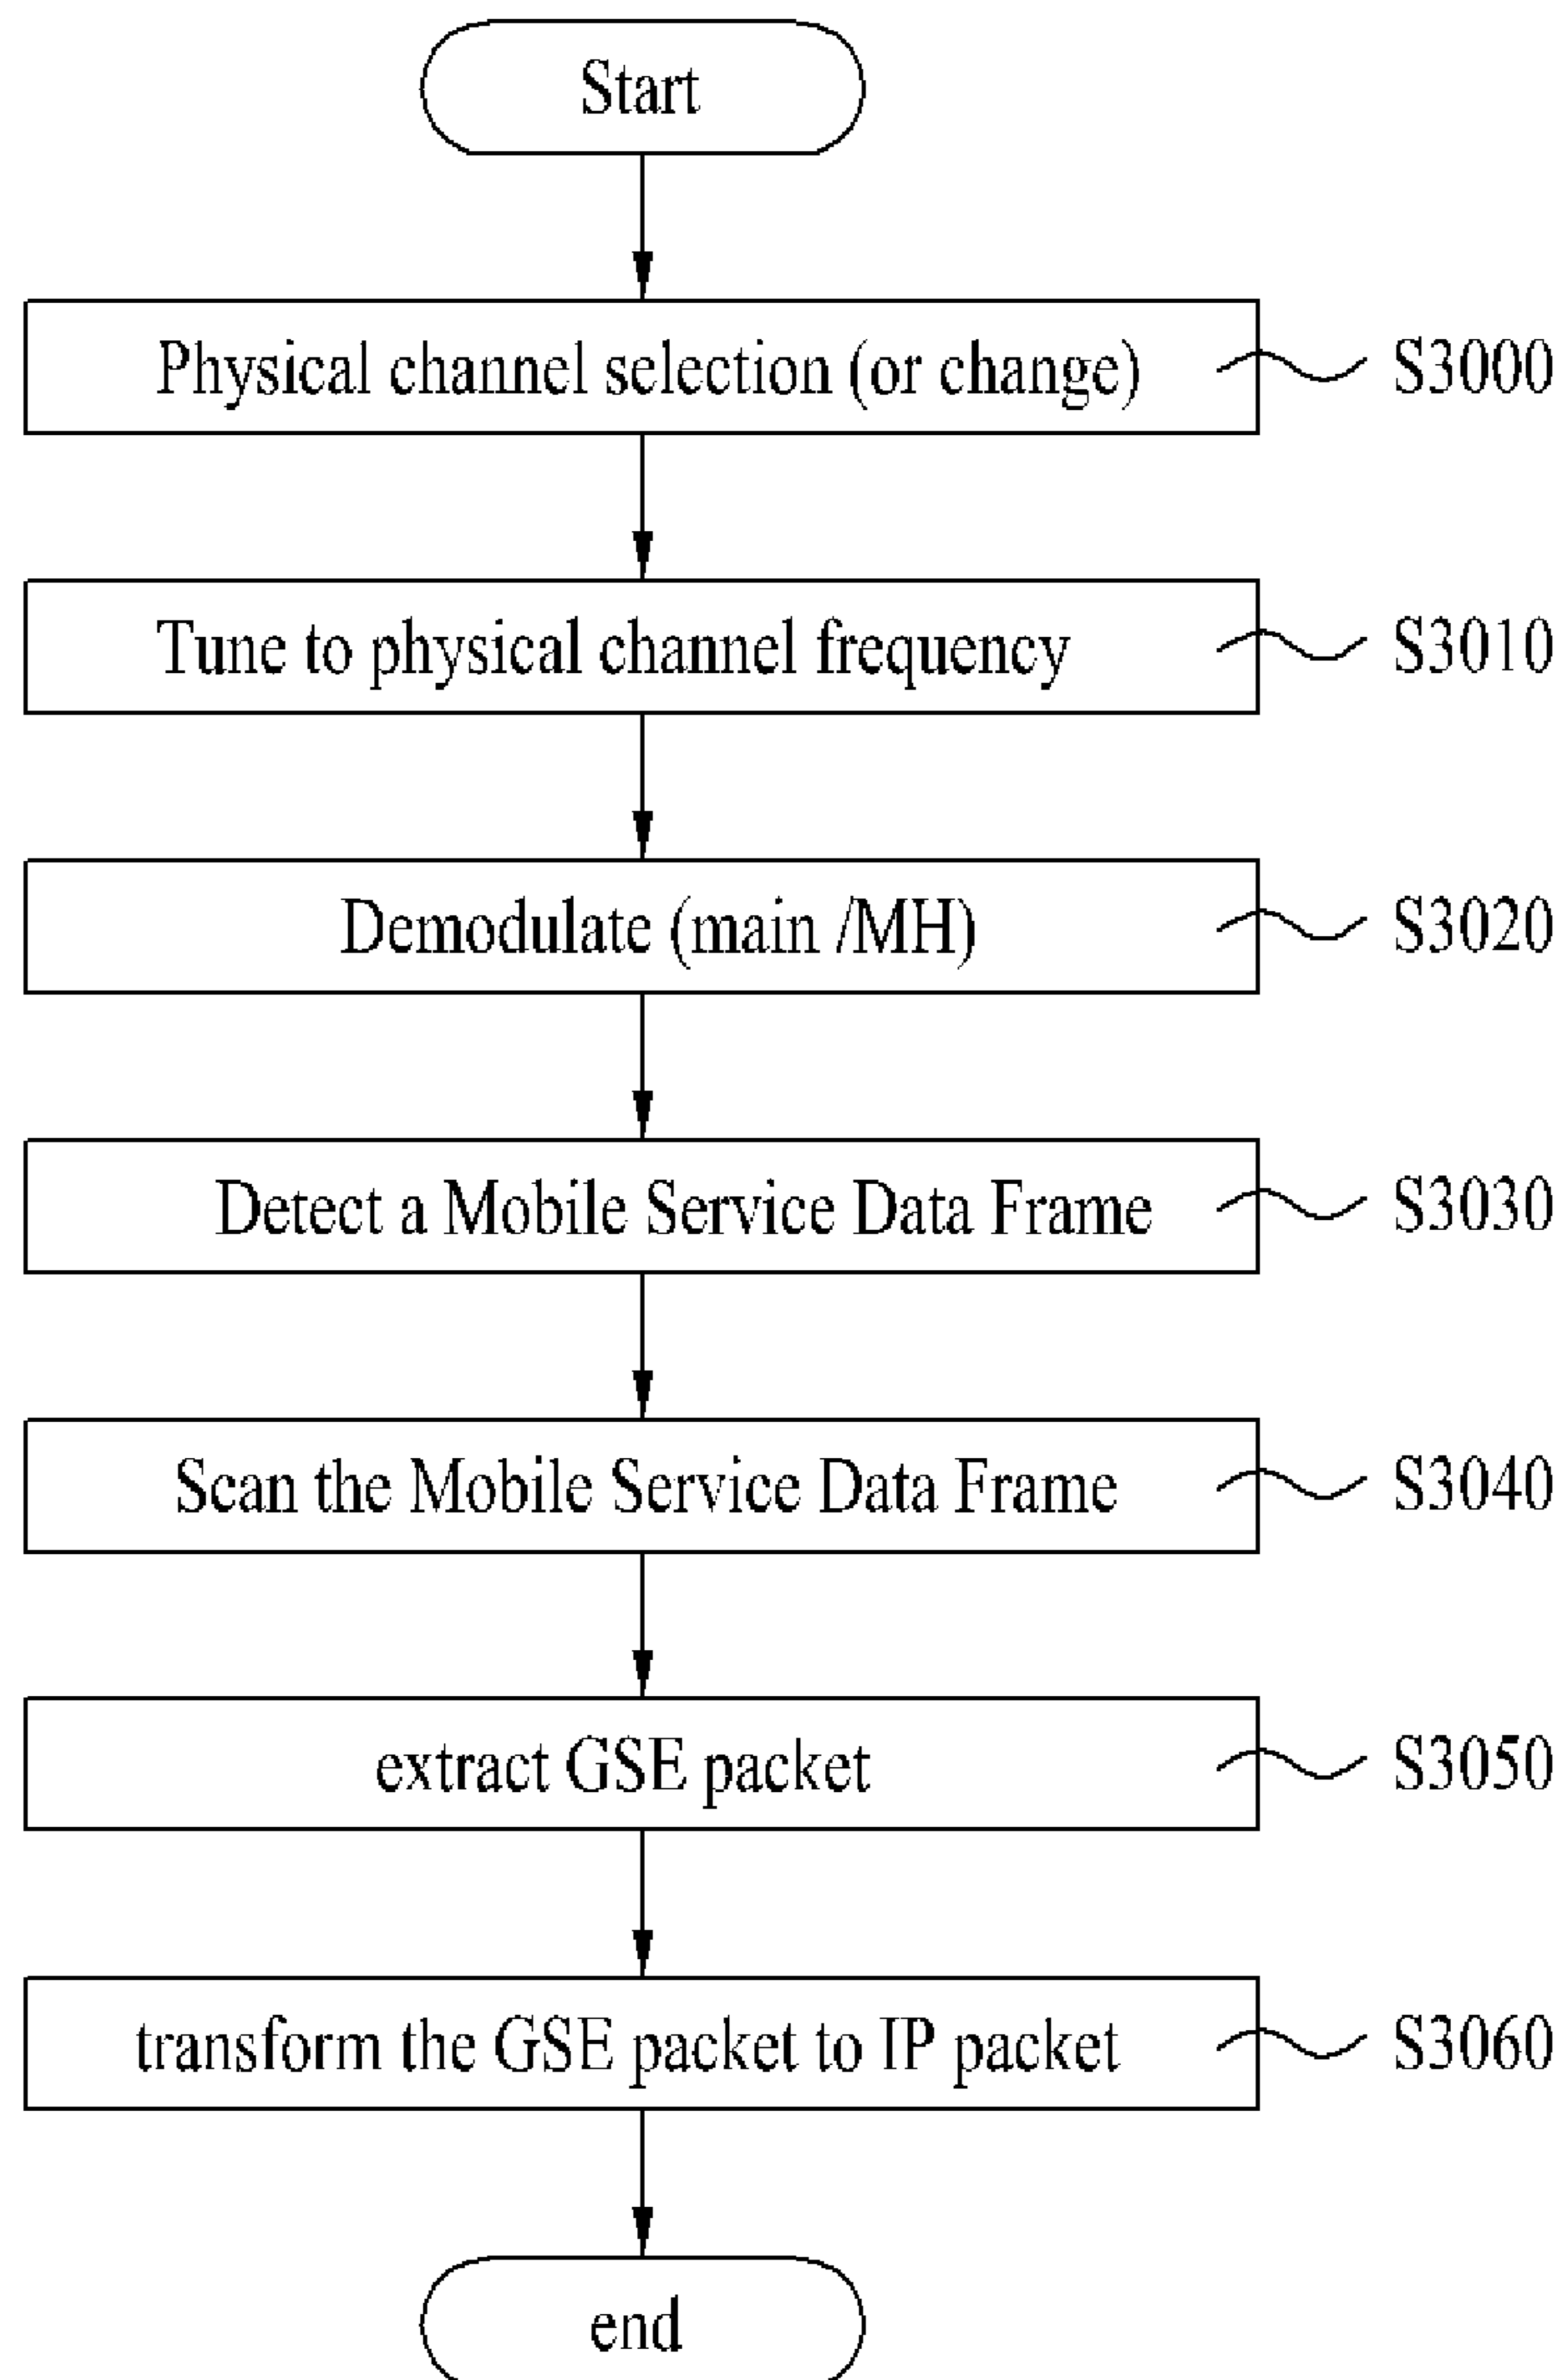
Start

Physical channel selection (or change) S3000

Tune to physical channel frequency S3010

Demodulate (main /MH) S3020

Detect a Mobile Service Data Frame S3030

Scan the Mobile Service Data Frame S3040

extract GSE packet S3050

transform the GSE packet to IP packet S3060

end